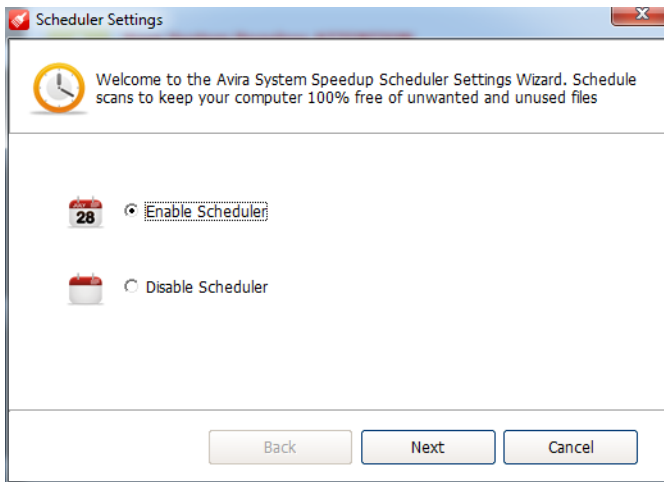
Scheduler Settings

Welcome to the Avira System Speedup Scheduler Settings Wizard. Schedule scans to keep your computer 100% free of unwanted and unused files

JULY
28

Enable Scheduler

Disable Scheduler

Back

Next

Cancel